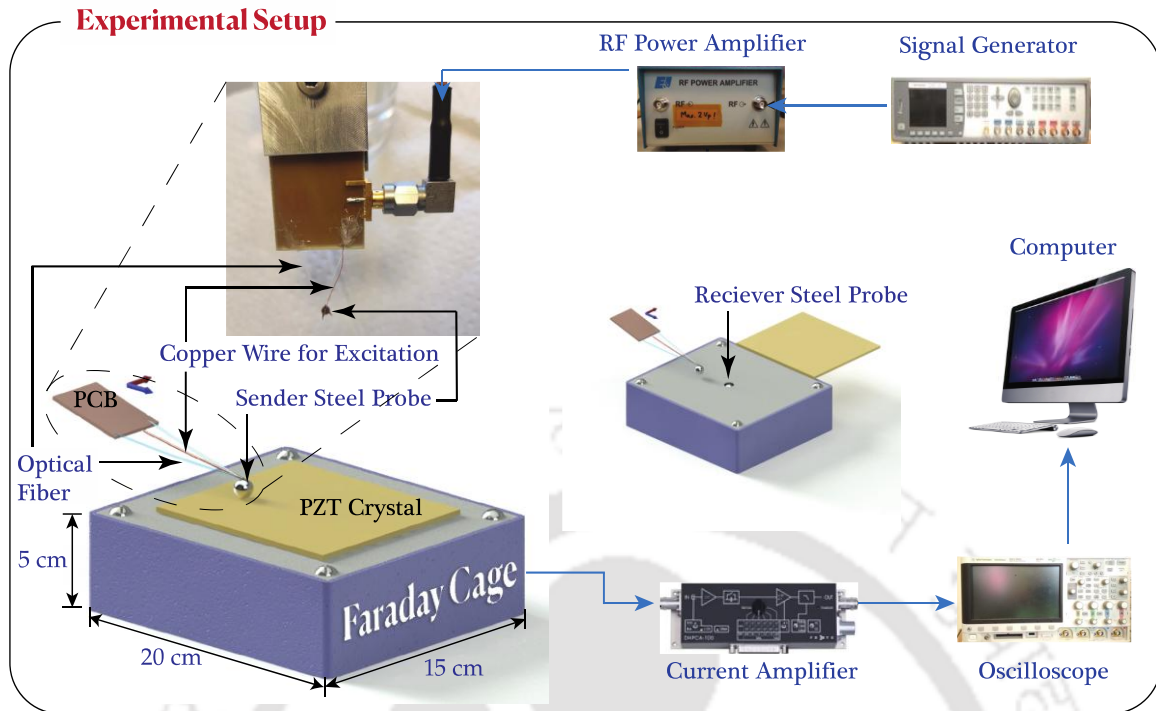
Experimental Setup

RF Power Amplifier

Signal Generator

RF POWER AMPLIFIER

Computer

Reciever Steel Probe

Copper Wire for Excitation

PCB

Sender Steel Probe

Optical Fiber

PZT Crystal

5 cm

Faraday Cage

20 cm

15 cm

Current Amplifier

Oscilloscope